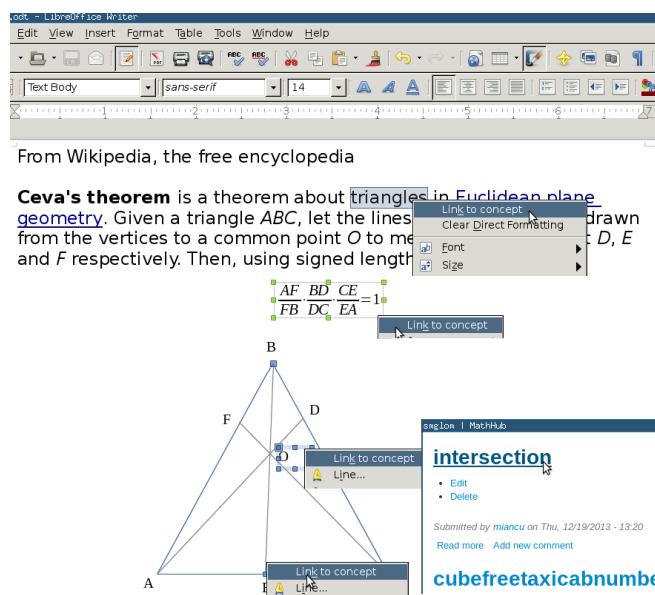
.odt - LibreOffice Writer

Edit View Insert Format Table Tools Window Help

Text Body | sans-serif | 14

From Wikipedia, the free encyclopedia

**Ceva's theorem** is a theorem about triangles in Euclidean plane geometry. Given a triangle *ABC*, let the lines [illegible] drawn from the vertices to a common point *O* to me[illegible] *D*, *E* and *F* respectively. Then, using signed length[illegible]

Link to concept
Clear Direct Formatting
Font
Size

$\frac{AF}{FB}\cdot\frac{BD}{DC}\cdot\frac{CE}{EA}=1$

Link to concept

B
F
D
O
A
E

Link to concept
Line...

Link to concept
Line...

sagl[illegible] | MathHub

intersection

• Edit
• Delete

Submitted by miancu on Thu, 12/19/2013 - 13:20

Read more Add new comment

cubefreetaxicabnumbe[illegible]